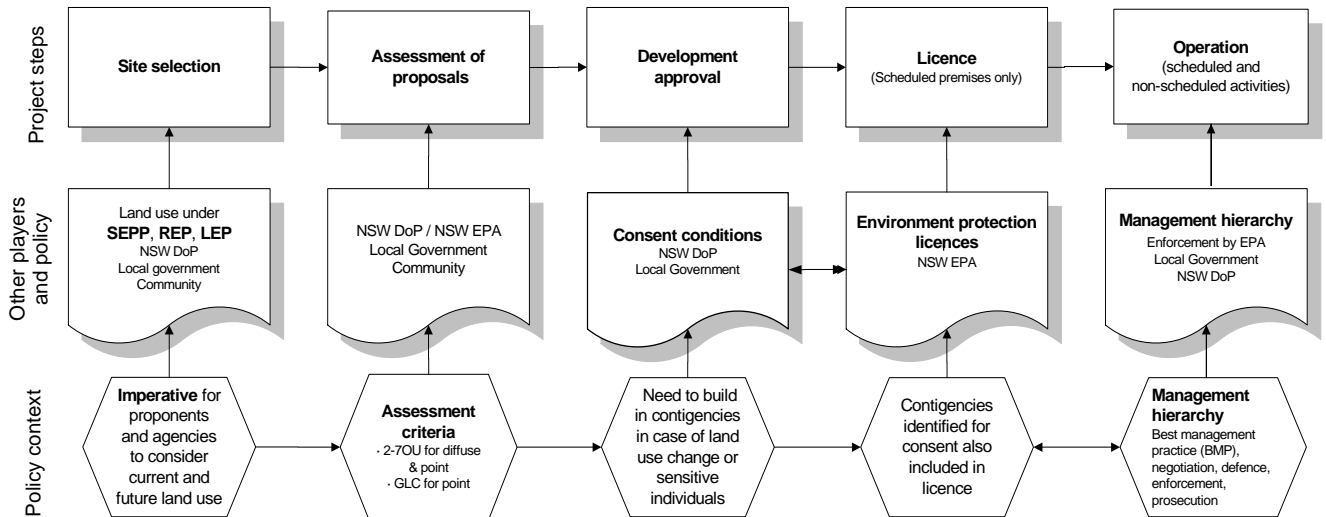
Project steps

Site selection

Assessment of proposals

Development approval

Licence
(Scheduled premises only)

Operation
(scheduled and non-scheduled activities)

Other players and policy

Land use under
SEPP, REP, LEP
NSW DoP
Local government
Community

NSW DoP / NSW EPA
Local Government
Community

Consent conditions
NSW DoP
Local Government

Environment protection licences
NSW EPA

Management hierarchy
Enforcement by EPA
Local Government
NSW DoP

Policy context

Imperative for proponents and agencies to consider current and future land use

Assessment criteria
· 2-7OU for diffuse & point
· GLC for point

Need to build in contigencies in case of land use change or sensitive individuals

Contigencies identified for consent also included in licence

Management hierarchy
Best management practice (BMP), negotiation, defence, enforcement, prosecution